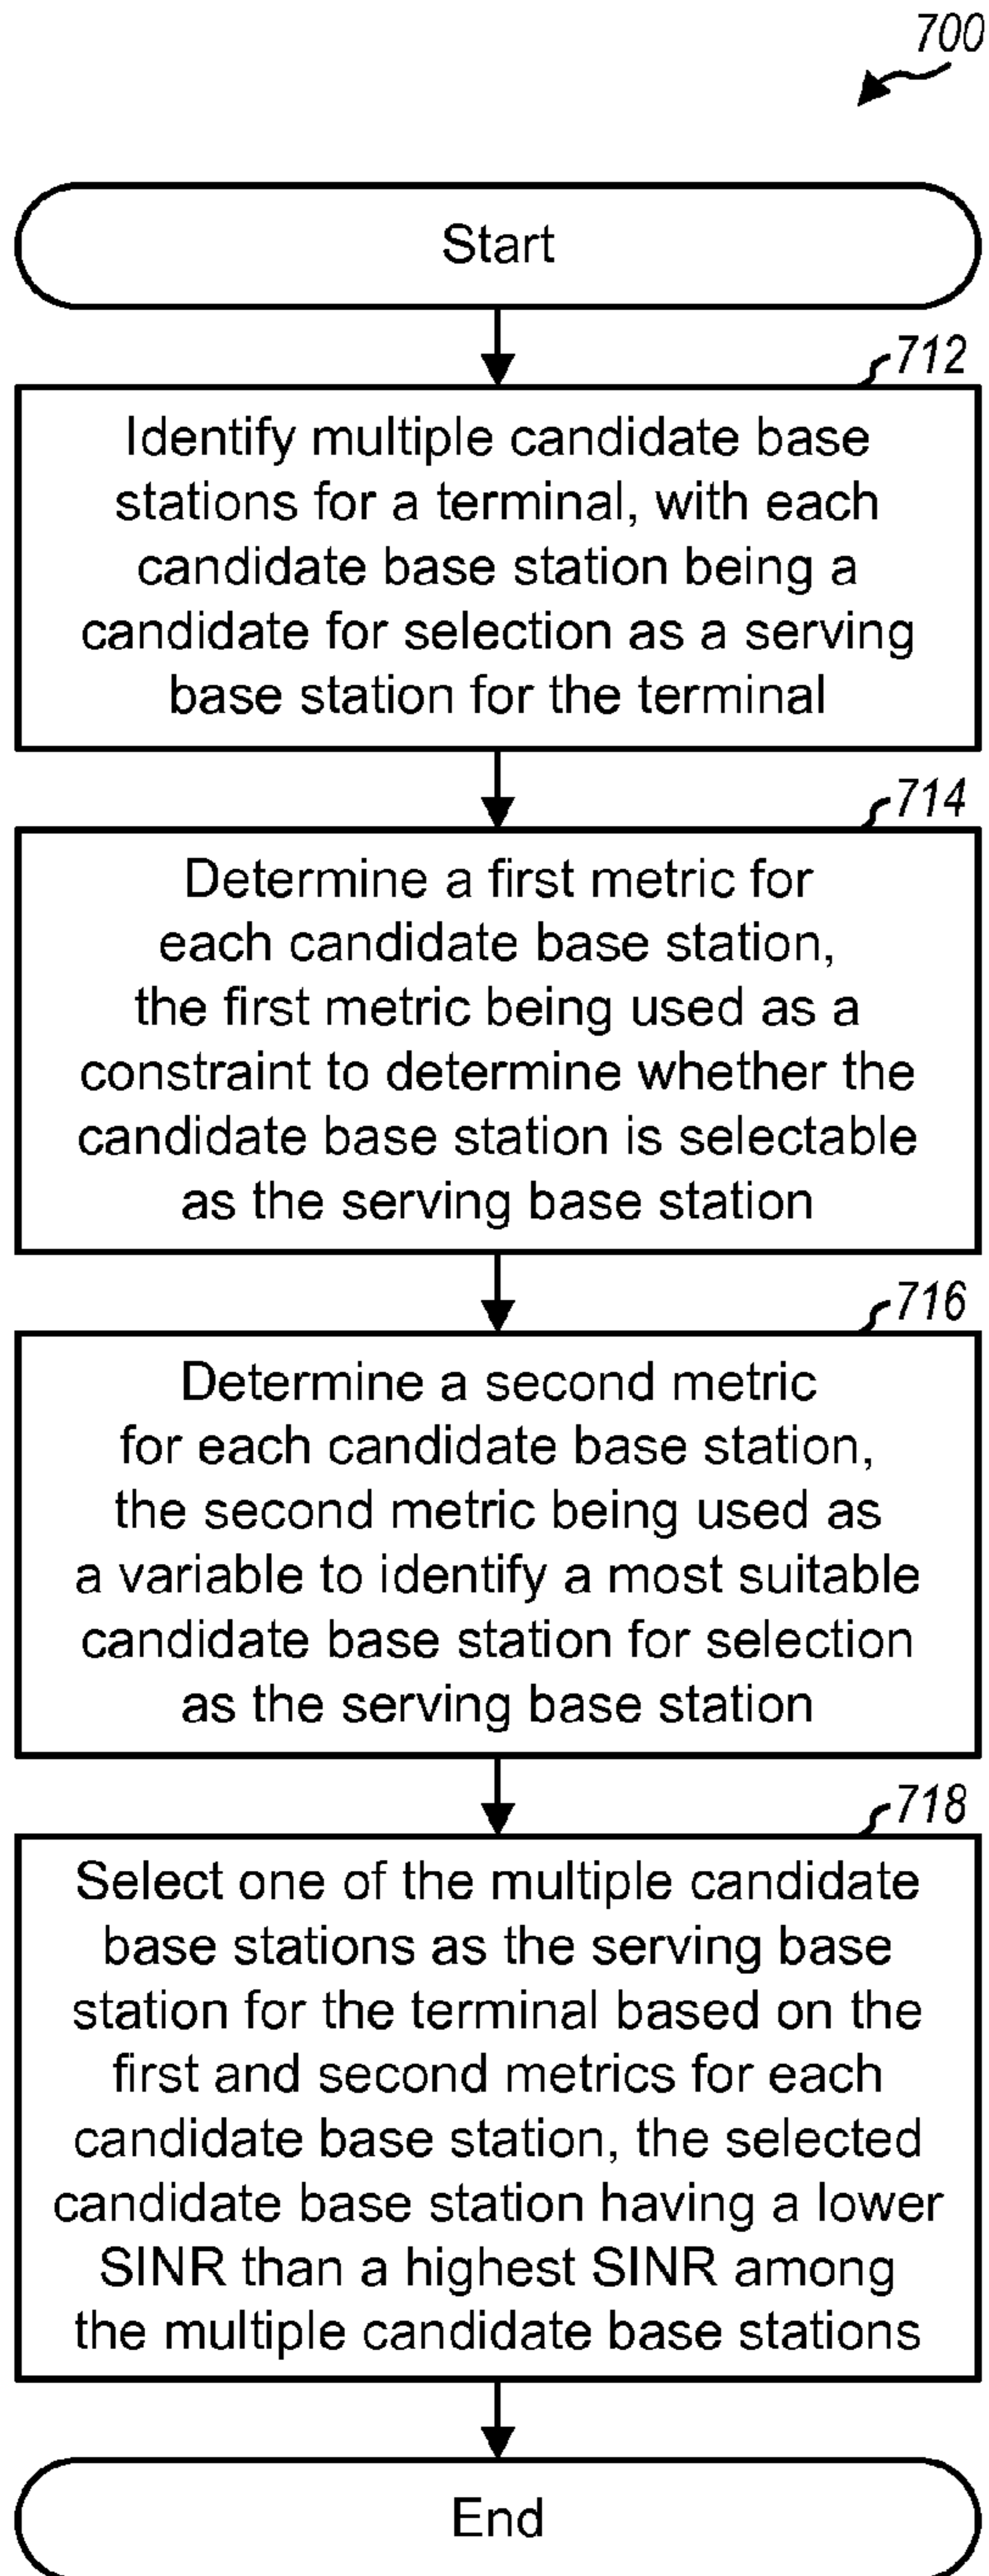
700

Start

712

Identify multiple candidate base stations for a terminal, with each candidate base station being a candidate for selection as a serving base station for the terminal

714

Determine a first metric for each candidate base station, the first metric being used as a constraint to determine whether the candidate base station is selectable as the serving base station

716

Determine a second metric for each candidate base station, the second metric being used as a variable to identify a most suitable candidate base station for selection as the serving base station

718

Select one of the multiple candidate base stations as the serving base station for the terminal based on the first and second metrics for each candidate base station, the selected candidate base station having a lower SINR than a highest SINR among the multiple candidate base stations

End